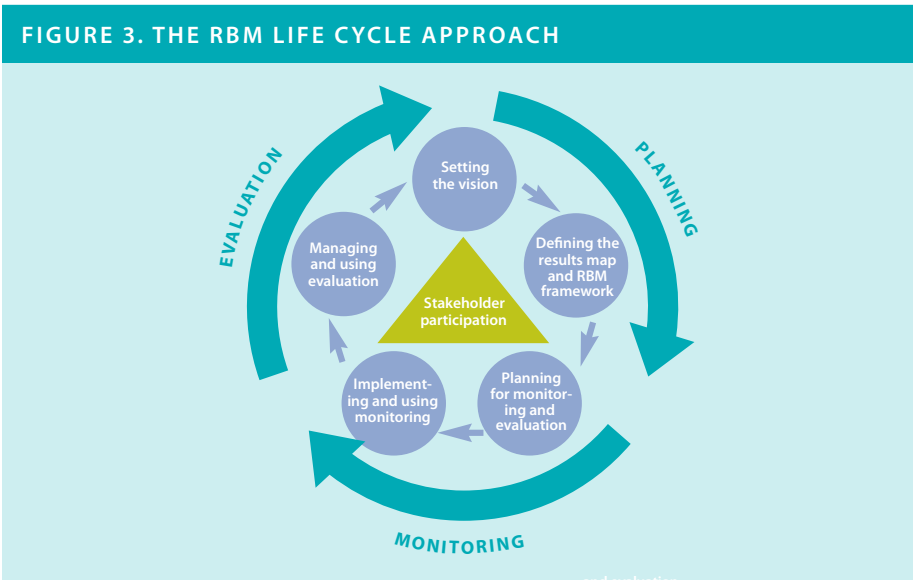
FIGURE 3. THE RBM LIFE CYCLE APPROACH

EVALUATION

PLANNING

MONITORING

Setting the vision

Defining the results map and RBM framework

Planning for monitoring and evaluation

Implementing and using monitoring

Managing and using evaluation

Stakeholder participation